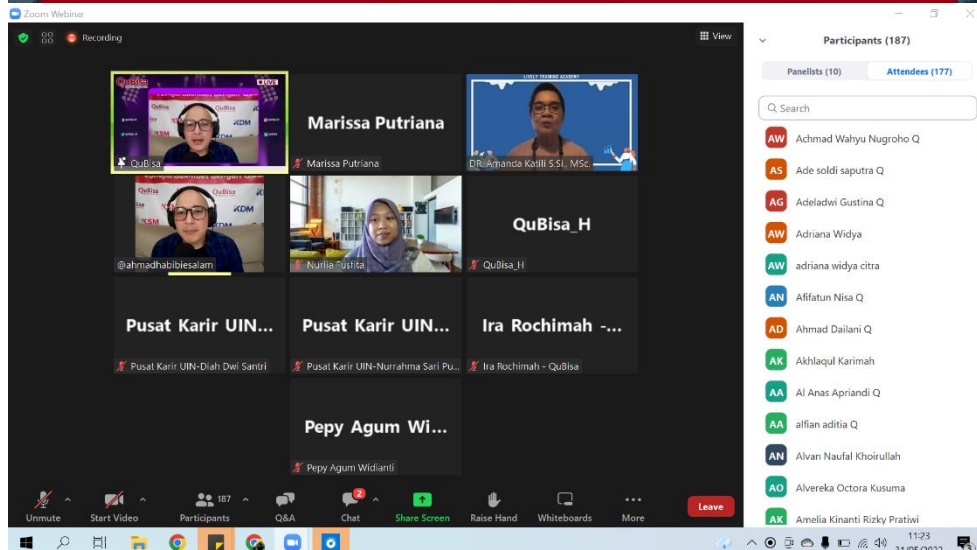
Zoom Webinar

Recording

View

QuBisa
LIVE
KDM
NSM
QuBisa

Marissa Putriana
Marissa Putriana

LIVELY TRAINING ACADEMY
DR. Amanda Katili S.Si., MSc.

@ahmadhabibiesalam

Nurlia Pustita

QuBisa_H
QuBisa_H

Pusat Karir UIN...
Pusat Karir UIN-Diah Dwi Santri

Pusat Karir UIN...
Pusat Karir UIN-Nurrahma Sari Pu...

Ira Rochimah -...
Ira Rochimah - QuBisa

Pepy Agum Wi...
Pepy Agum Widianti

Unmute
Start Video
187
Participants
Q&A
2
Chat
Share Screen
Raise Hand
Whiteboards
More
Leave

Participants (187)
Panelists (10)
Attendees (177)
Search

AW Achmad Wahyu Nugroho Q
AS Ade soldi saputra Q
AG Adeladwi Gustina Q
AW Adriana Widya
AW adriana widya citra
AN Afifatun Nisa Q
AD Ahmad Dailani Q
AK Akhlaqul Karimah
AA Al Anas Apriandi Q
AA alfian aditia Q
AN Alvan Naufal Khoirullah
AO Alvereka Octora Kusuma
AK Amelia Kinanti Rizky Pratiwi

11:23
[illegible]